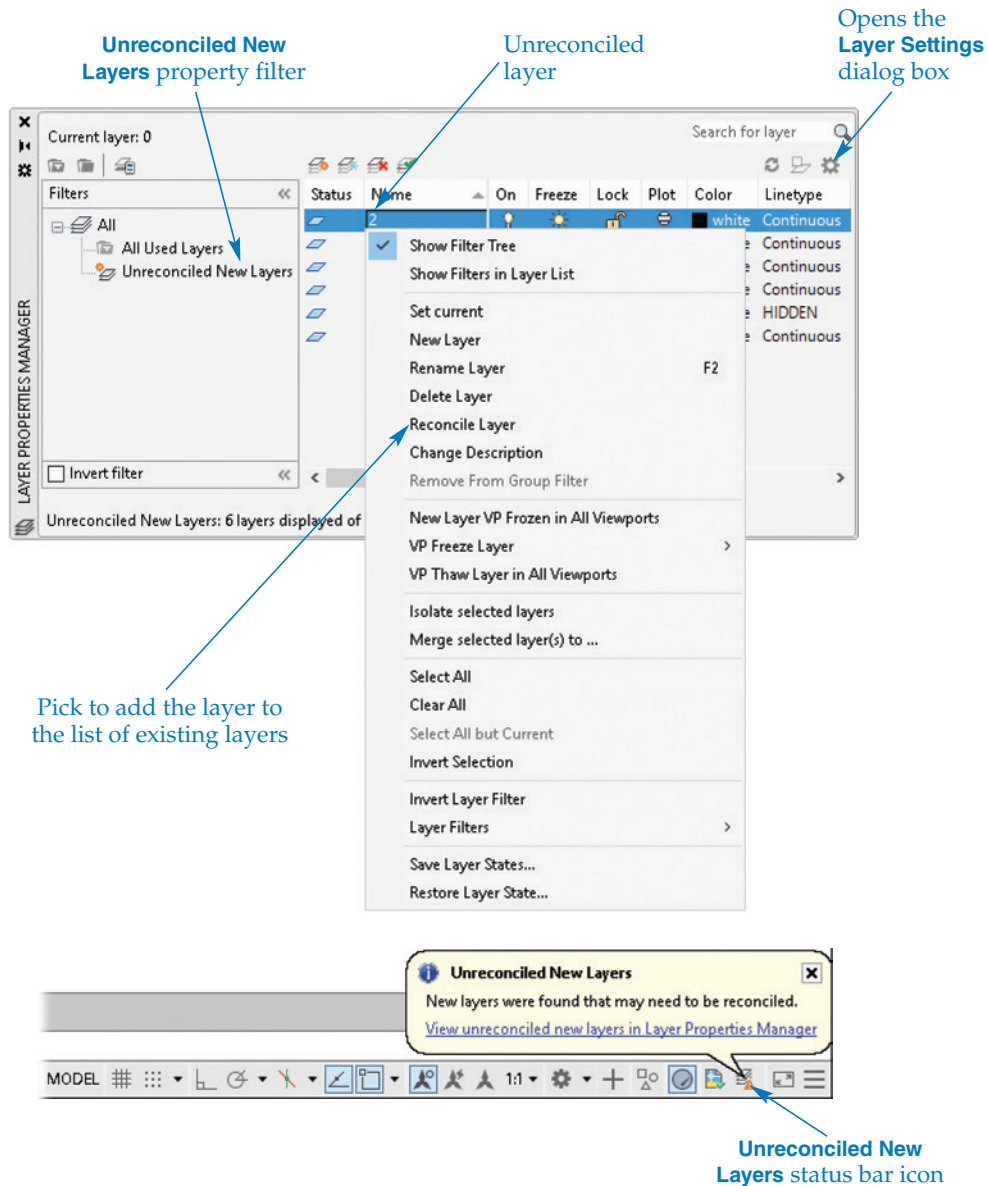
Unreconciled New Layers property filter

Unreconciled layer

Opens the Layer Settings dialog box

Current layer: 0

Search for layer

Filters

All

All Used Layers

Unreconciled New Layers

Invert filter

Status Name On Freeze Lock Plot Color Linetype

2 white Continuous

Continuous

Continuous

Continuous

HIDDEN

Continuous

LAYER PROPERTIES MANAGER

Unreconciled New Layers: 6 layers displayed of

Show Filter Tree
Show Filters in Layer List
Set current
New Layer
Rename Layer F2
Delete Layer
Reconcile Layer
Change Description
Remove From Group Filter
New Layer VP Frozen in All Viewports
VP Freeze Layer
VP Thaw Layer in All Viewports
Isolate selected layers
Merge selected layer(s) to ...
Select All
Clear All
Select All but Current
Invert Selection
Invert Layer Filter
Layer Filters
Save Layer States...
Restore Layer State...

Pick to add the layer to the list of existing layers

Unreconciled New Layers

New layers were found that may need to be reconciled.

View unreconciled new layers in Layer Properties Manager

MODEL 1:1

Unreconciled New Layers status bar icon